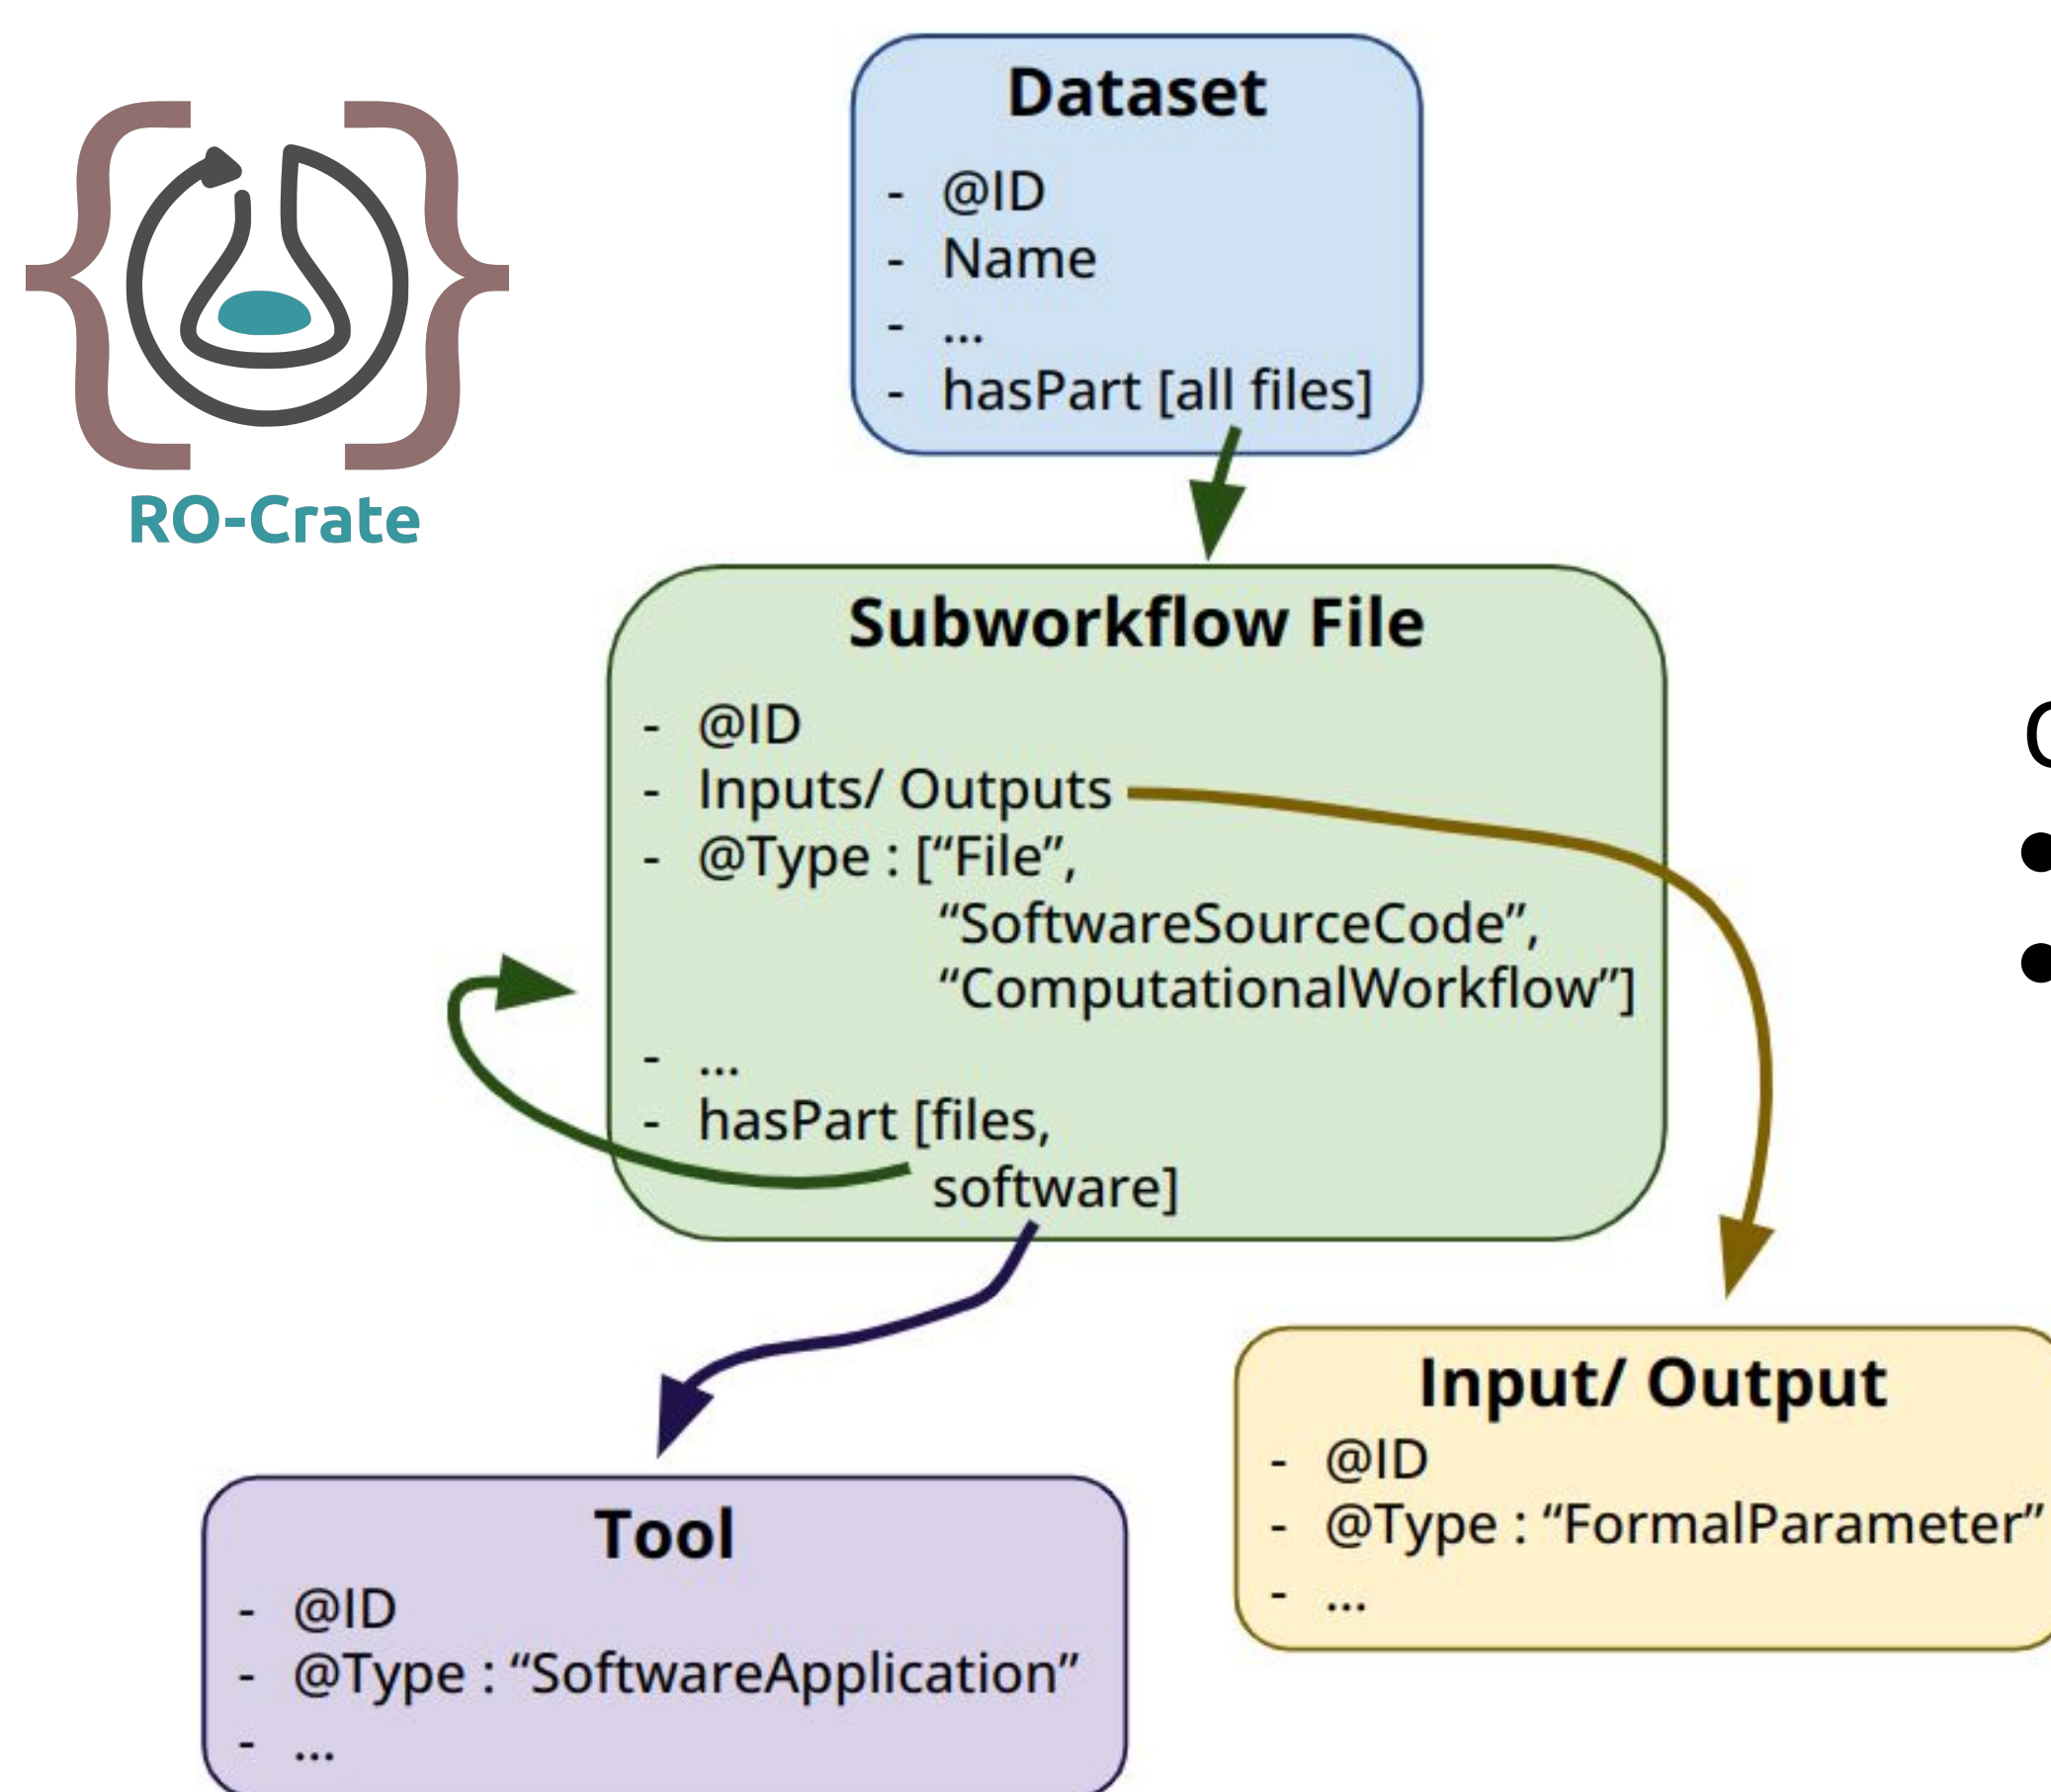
RO-Crate

Dataset
- @ID
- Name
- ...
- hasPart [all files]

Subworkflow File
- @ID
- Inputs/ Outputs
- @Type : ["File", "SoftwareSourceCode", "ComputationalWorkflow"]
- ...
- hasPart [files, software]

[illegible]
•
•

Tool
- @ID
- @Type : "SoftwareApplication"
- ...

Input/ Output
- @ID
- @Type : "FormalParameter"
- ...